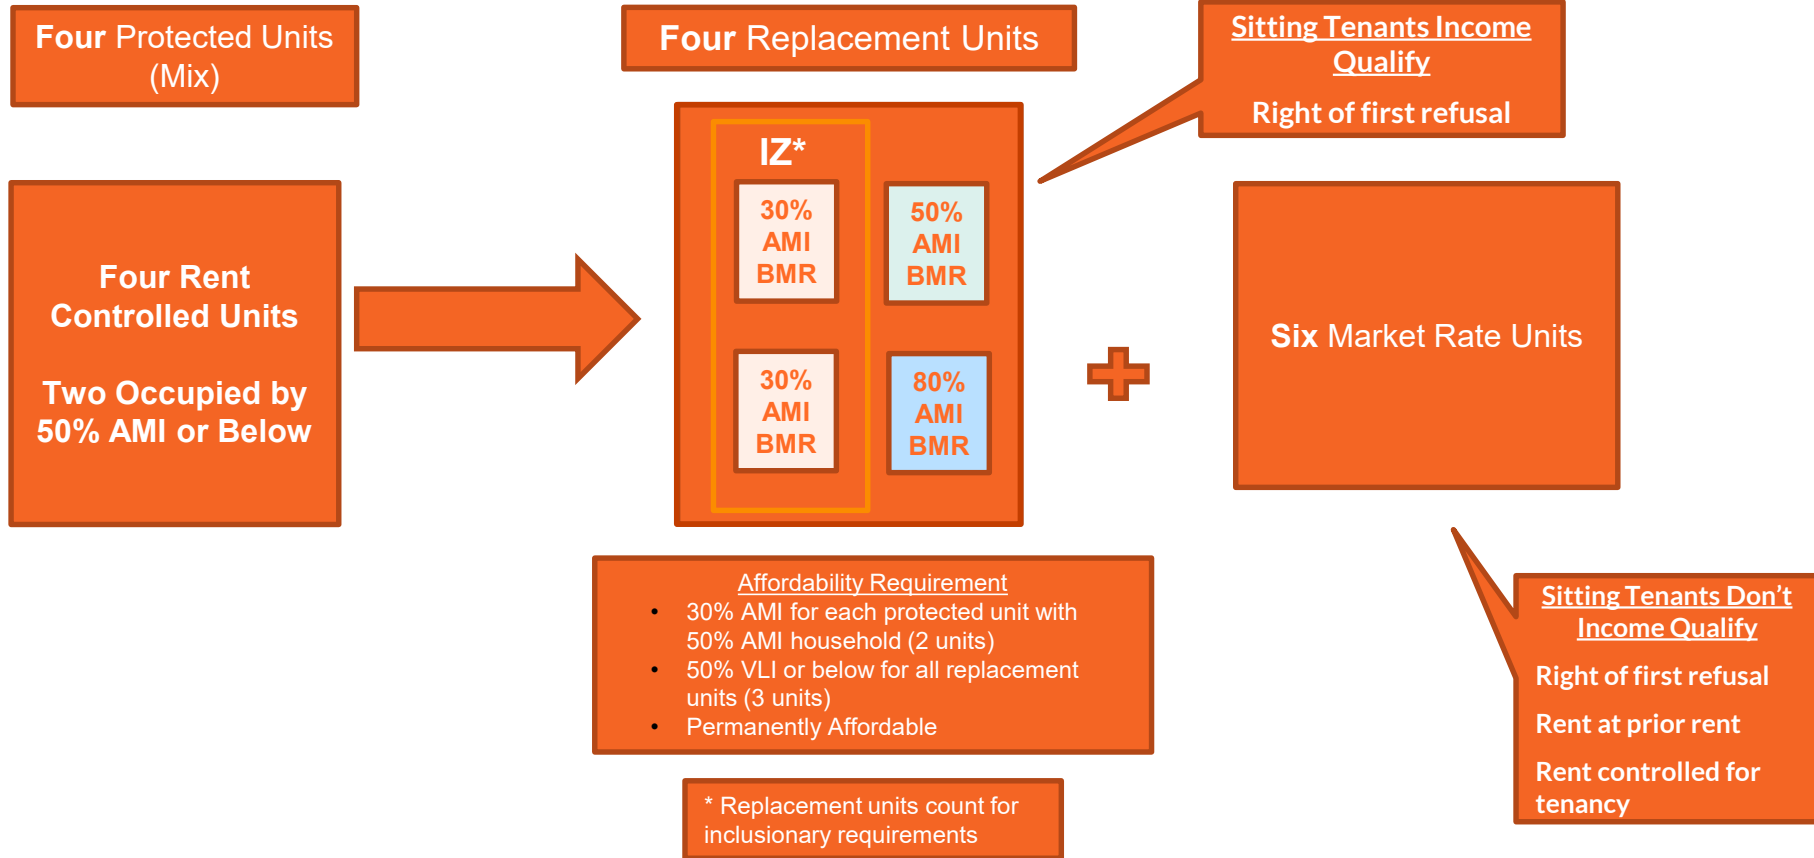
Four Protected Units (Mix)

Four Replacement Units

Sitting Tenants Income Qualify

Right of first refusal

Four Rent Controlled Units

Two Occupied by 50% AMI or Below

IZ*

30% AMI BMR

50% AMI BMR

30% AMI BMR

80% AMI BMR

Six Market Rate Units

Affordability Requirement
- 30% AMI for each protected unit with 50% AMI household (2 units)
- 50% VLI or below for all replacement units (3 units)
- Permanently Affordable

* Replacement units count for inclusionary requirements

Sitting Tenants Don't Income Qualify

Right of first refusal

Rent at prior rent

Rent controlled for tenancy